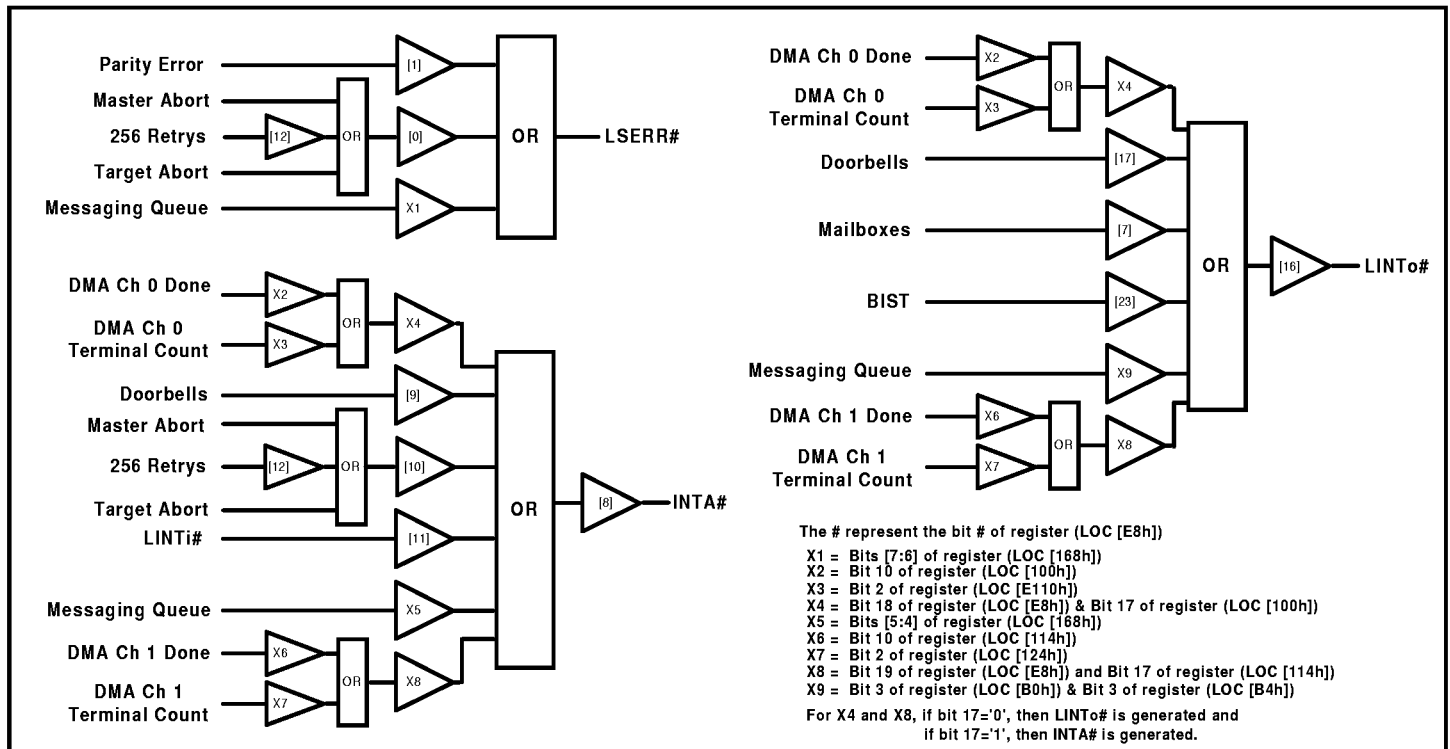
Parity Error
Master Abort
256 Retrys
Target Abort
Messaging Queue
[1]
[12]
OR
[0]
X1
OR
LSERR#

DMA Ch 0 Done
DMA Ch 0 Terminal Count
Doorbells
Master Abort
256 Retrys
Target Abort
LINTi#
Messaging Queue
DMA Ch 1 Done
DMA Ch 1 Terminal Count
X2
X3
OR
X4
[9]
[12]
OR
[10]
[11]
X5
X6
X7
OR
X8
OR
[8]
INTA#

DMA Ch 0 Done
DMA Ch 0 Terminal Count
Doorbells
Mailboxes
BIST
Messaging Queue
DMA Ch 1 Done
DMA Ch 1 Terminal Count
X2
X3
OR
X4
[17]
[7]
[23]
X9
X6
X7
OR
X8
OR
[16]
LINTo#

The # represent the bit # of register (LOC [E8h])

X1 = Bits [7:6] of register (LOC [168h])
X2 = Bit 10 of register (LOC [100h])
X3 = Bit 2 of register (LOC [E110h])
X4 = Bit 18 of register (LOC [E8h]) & Bit 17 of register (LOC [100h])
X5 = Bits [5:4] of register (LOC [168h])
X6 = Bit 10 of register (LOC [114h])
X7 = Bit 2 of register (LOC [124h])
X8 = Bit 19 of register (LOC [E8h]) and Bit 17 of register (LOC [114h])
X9 = Bit 3 of register (LOC [B0h]) & Bit 3 of register (LOC [B4h])

For X4 and X8, if bit 17='0', then LINTo# is generated and if bit 17='1', then INTA# is generated.